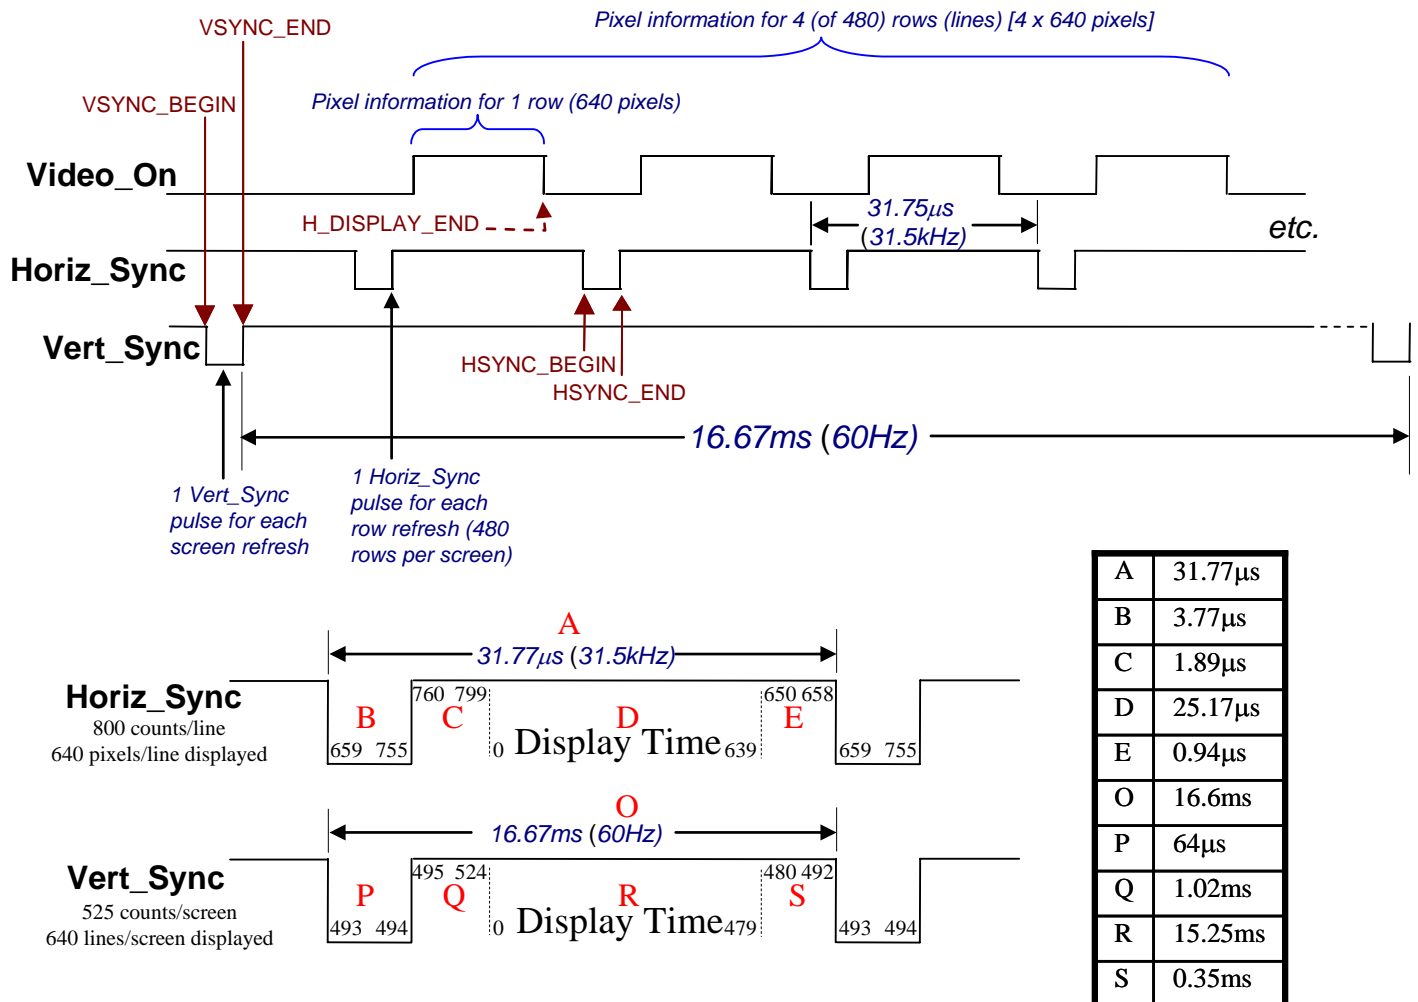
VSYNC_END

Pixel information for 4 (of 480) rows (lines) [4 x 640 pixels]

VSYNC_BEGIN

Pixel information for 1 row (640 pixels)

Video_On

H_DISPLAY_END

31.75$\mu$s (31.5kHz)

etc.

Horiz_Sync

Vert_Sync

HSYNC_BEGIN

HSYNC_END

16.67ms (60Hz)

1 Vert_Sync pulse for each screen refresh

1 Horiz_Sync pulse for each row refresh (480 rows per screen)

A

31.77$\mu$s (31.5kHz)

Horiz_Sync
800 counts/line
640 pixels/line displayed

B 659 755 760 799 C 0 D Display Time 639 650 658 E 659 755

O

16.67ms (60Hz)

Vert_Sync
525 counts/screen
640 lines/screen displayed

P 493 494 495 524 Q 0 R Display Time 479 480 492 S 493 494

| A | 31.77µs |
|---|---|
| B | 3.77µs |
| C | 1.89µs |
| D | 25.17µs |
| E | 0.94µs |
| O | 16.6ms |
| P | 64µs |
| Q | 1.02ms |
| R | 15.25ms |
| S | 0.35ms |